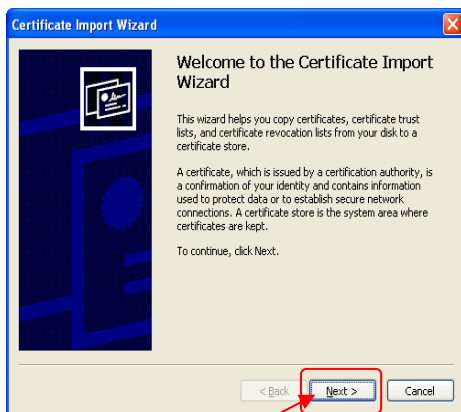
Certificate Import Wizard

Welcome to the Certificate Import Wizard

This wizard helps you copy certificates, certificate trust lists, and certificate revocation lists from your disk to a certificate store.

A certificate, which is issued by a certification authority, is a confirmation of your identity and contains information used to protect data or to establish secure network connections. A certificate store is the system area where certificates are kept.

To continue, click Next.

< Back
Next >
Cancel